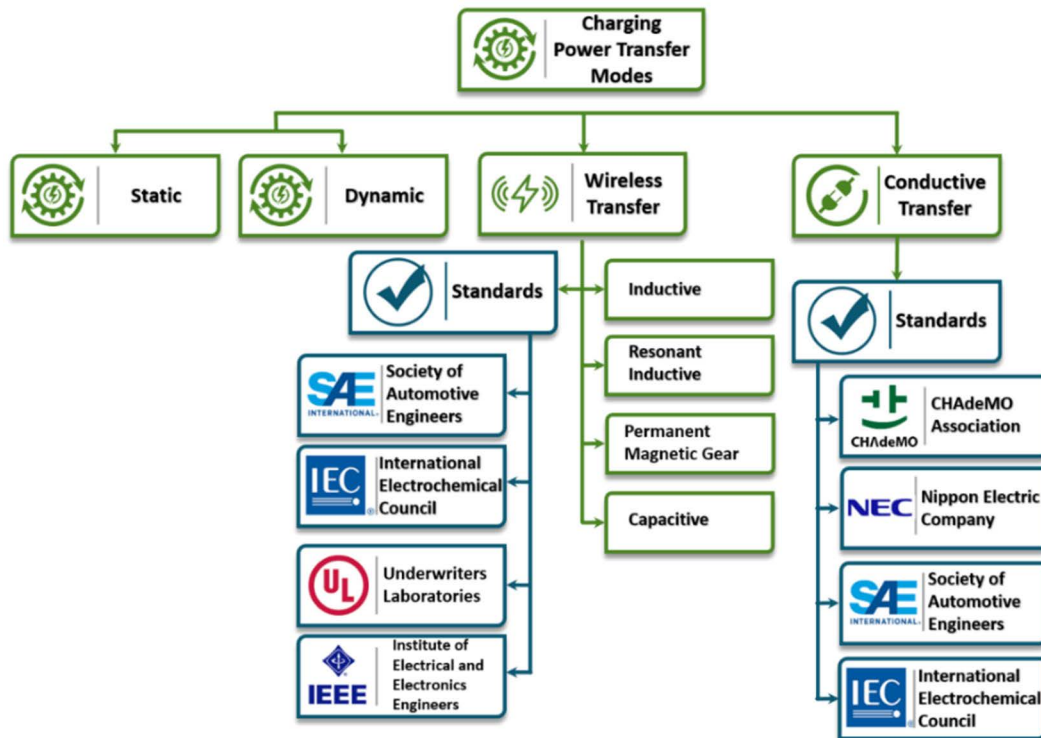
Charging Power Transfer Modes

Static

Dynamic

Wireless Transfer

Conductive Transfer

Standards

Inductive

Resonant Inductive

Permanent Magnetic Gear

Capacitive

SAE INTERNATIONAL Society of Automotive Engineers

IEC International Electrochemical Council

UL Underwriters Laboratories

IEEE Institute of Electrical and Electronics Engineers

Standards

CHAdeMO CHAdeMO Association

NEC Nippon Electric Company

SAE INTERNATIONAL Society of Automotive Engineers

IEC International Electrochemical Council